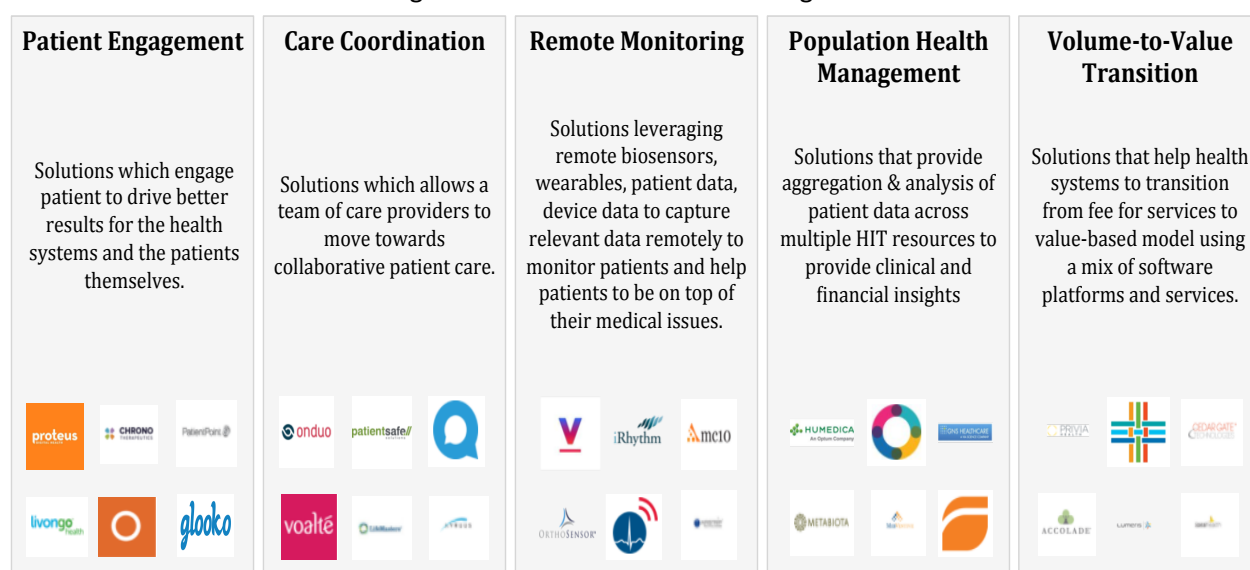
Patient Engagement

Solutions which engage patient to drive better results for the health systems and the patients themselves.

proteus

CHRONO THERAPEUTICS

PatientPoint

livongo health

glooko

Care Coordination

Solutions which allows a team of care providers to move towards collaborative patient care.

onduo

patientsafe

voalté

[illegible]

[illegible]

Remote Monitoring

Solutions leveraging remote biosensors, wearables, patient data, device data to capture relevant data remotely to monitor patients and help patients to be on top of their medical issues.

iRhythm

mc10

ORTHOSENSOR

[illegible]

Population Health Management

Solutions that provide aggregation & analysis of patient data across multiple HIT resources to provide clinical and financial insights

HUMEDICA An Optum Company

GNS HEALTHCARE

METABIOTA

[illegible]

Volume-to-Value Transition

Solutions that help health systems to transition from fee for services to value-based model using a mix of software platforms and services.

PRIVIA HEALTH

CEDAR GATE TECHNOLOGIES

ACCOLADE

lumeris

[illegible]